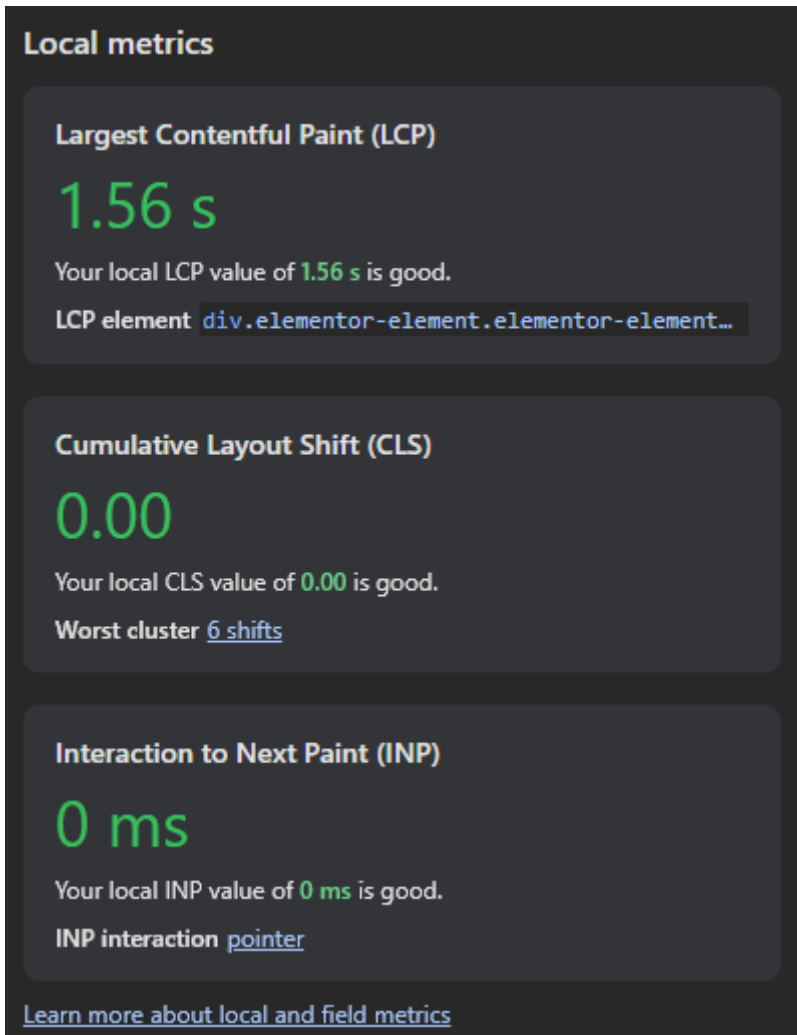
Local metrics

Largest Contentful Paint (LCP)

1.56 s

Your local LCP value of 1.56 s is good.

LCP element div.elementor-element.elementor-element…

Cumulative Layout Shift (CLS)

0.00

Your local CLS value of 0.00 is good.

Worst cluster 6 shifts

Interaction to Next Paint (INP)

0 ms

Your local INP value of 0 ms is good.

INP interaction pointer

Learn more about local and field metrics